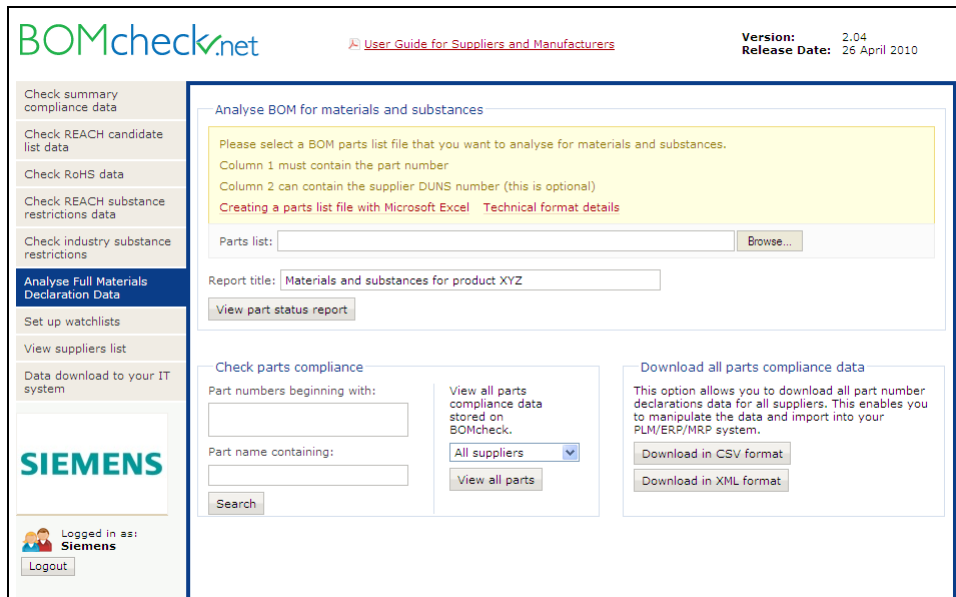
BOMcheck.net

User Guide for Suppliers and Manufacturers

Version: 2.04
Release Date: 26 April 2010

Check summary compliance data

Check REACH candidate list data

Check RoHS data

Check REACH substance restrictions data

Check industry substance restrictions

Analyse Full Materials Declaration Data

Set up watchlists

View suppliers list

Data download to your IT system

SIEMENS

Logged in as:
Siemens

Logout

Analyse BOM for materials and substances

Please select a BOM parts list file that you want to analyse for materials and substances.

Column 1 must contain the part number

Column 2 can contain the supplier DUNS number (this is optional)

Creating a parts list file with Microsoft Excel Technical format details

Parts list: Browse...

Report title: Materials and substances for product XYZ

View part status report

Check parts compliance

Part numbers beginning with:

Part name containing:

Search

View all parts compliance data stored on BOMcheck.

All suppliers

View all parts

Download all parts compliance data

This option allows you to download all part number declarations data for all suppliers. This enables you to manipulate the data and import into your PLM/ERP/MRP system.

Download in CSV format

Download in XML format